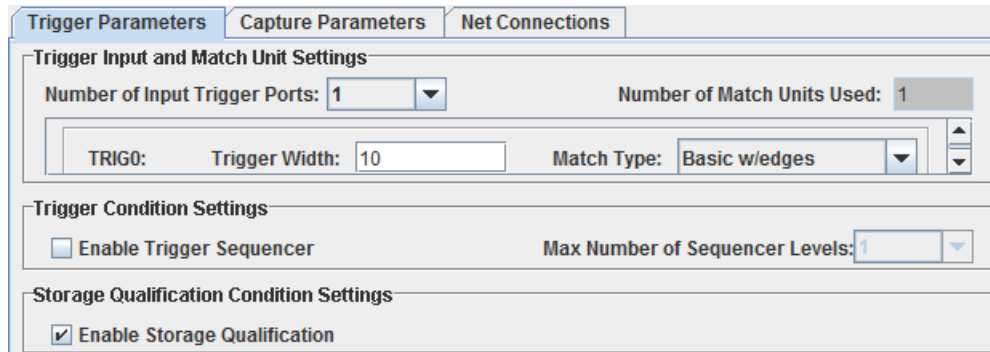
Trigger Parameters | Capture Parameters | Net Connections

Trigger Input and Match Unit Settings

Number of Input Trigger Ports: 1

Number of Match Units Used: 1

TRIG0: Trigger Width: 10 Match Type: Basic w/edges

Trigger Condition Settings

Enable Trigger Sequencer

Max Number of Sequencer Levels: 1

Storage Qualification Condition Settings

Enable Storage Qualification